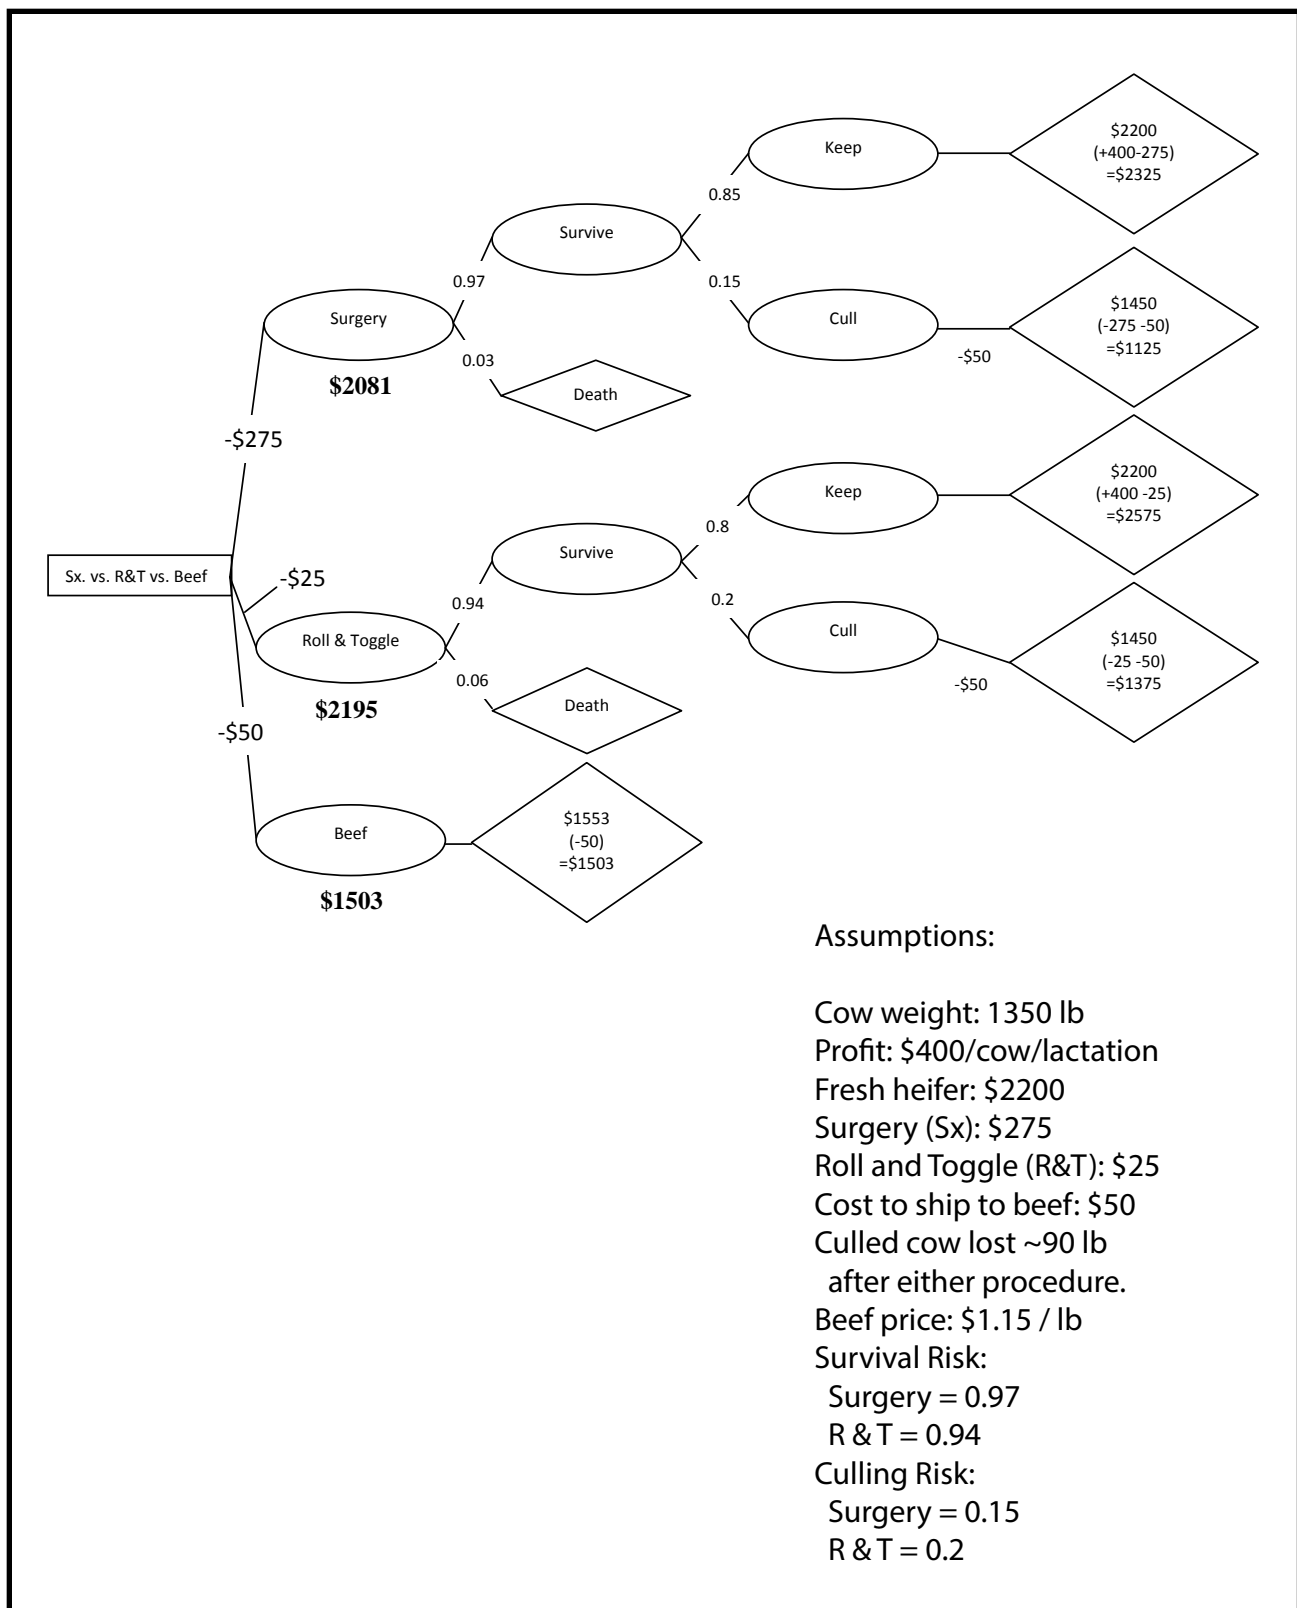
Sx. vs. R&T vs. Beef

-$275

Surgery

$2081

0.97

Survive

0.85

Keep

$2200
(+400-275)
=$2325

0.15

Cull

-$50

$1450
(-275 -50)
=$1125

0.03

Death

-$25

Roll & Toggle

$2195

0.94

Survive

0.8

Keep

$2200
(+400 -25)
=$2575

0.2

Cull

-$50

$1450
(-25 -50)
=$1375

0.06

Death

-$50

Beef

$1503

$1553
(-50)
=$1503

Assumptions:

Cow weight: 1350 lb
Profit: $400/cow/lactation
Fresh heifer: $2200
Surgery (Sx): $275
Roll and Toggle (R&T): $25
Cost to ship to beef: $50
Culled cow lost ~90 lb
after either procedure.
Beef price: $1.15 / lb
Survival Risk:
Surgery = 0.97
R & T = 0.94
Culling Risk:
Surgery = 0.15
R & T = 0.2